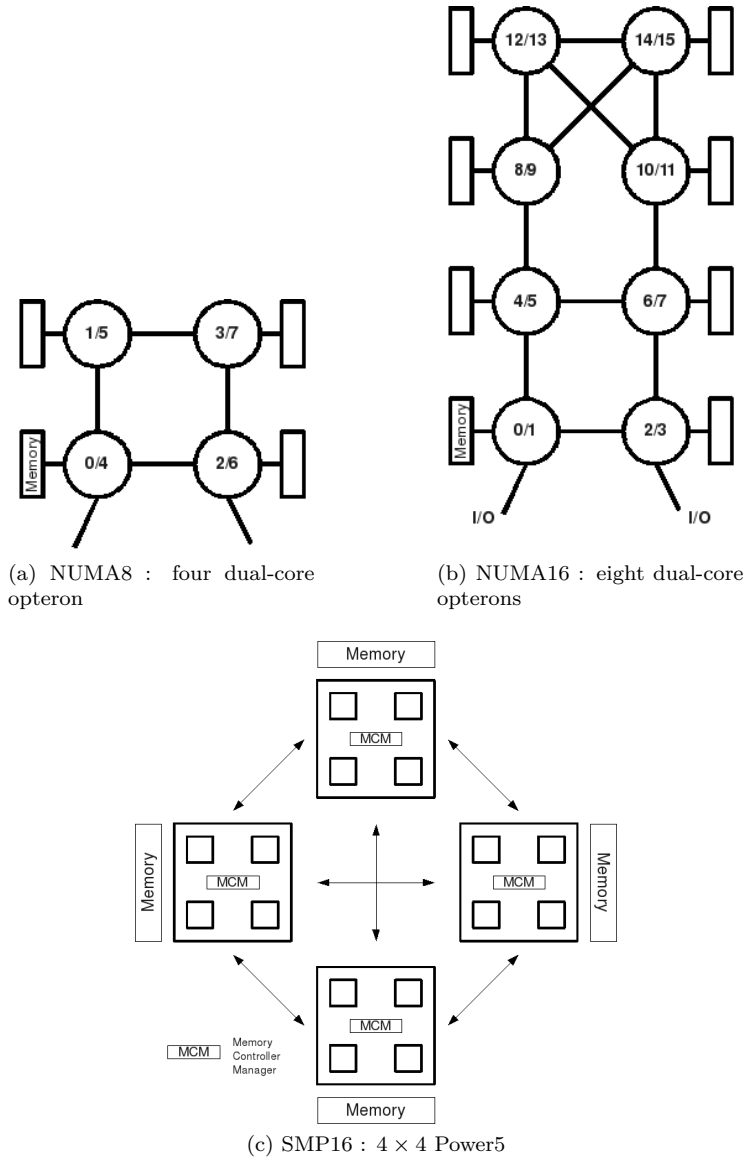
1/5
3/7
Memory
0/4
2/6

(a) NUMA8 : four dual-core opteron

12/13
14/15
8/9
10/11
4/5
6/7
Memory
0/1
2/3
I/O
I/O

(b) NUMA16 : eight dual-core opterons

Memory
MCM
Memory
MCM
MCM
Memory
MCM
Memory
MCM Memory Controller Manager

(c) SMP16 : $4 \times 4$ Power5